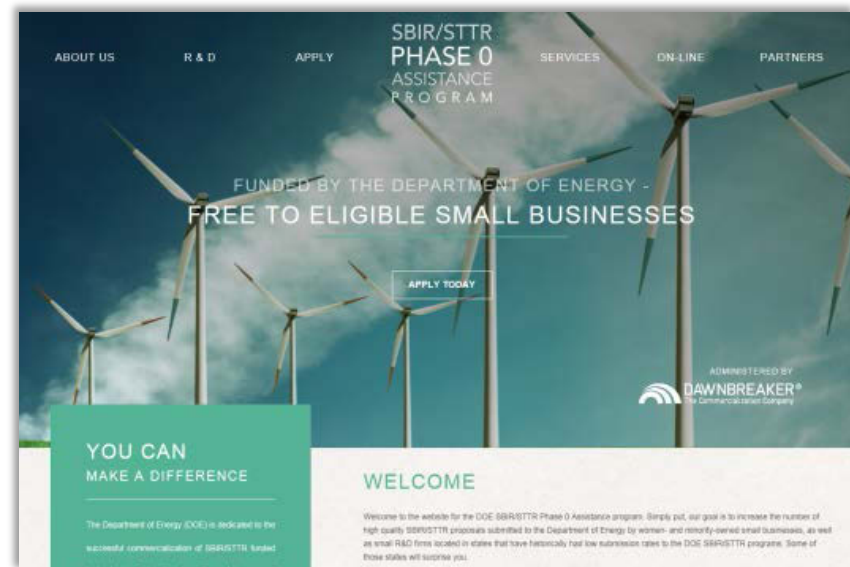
ABOUT US

R & D

APPLY

SBIR/STTR
PHASE 0
ASSISTANCE
PROGRAM

SERVICES

ON-LINE

PARTNERS

FUNDED BY THE DEPARTMENT OF ENERGY -
FREE TO ELIGIBLE SMALL BUSINESSES

APPLY TODAY

ADMINISTERED BY
DAWNBREAKER®
The Commercialization Company

YOU CAN
MAKE A DIFFERENCE

The Department of Energy (DOE) is dedicated to the successful commercialization of SBIR/STTR funded

WELCOME

Welcome to the website for the DOE SBIR/STTR Phase 0 Assistance program. Simply put, our goal is to increase the number of high quality SBIR/STTR proposals submitted to the Department of Energy by women- and minority-owned small businesses, as well as small R&D firms located in states that have historically had low submission rates to the DOE SBIR/STTR programs. Some of those states will surprise you.